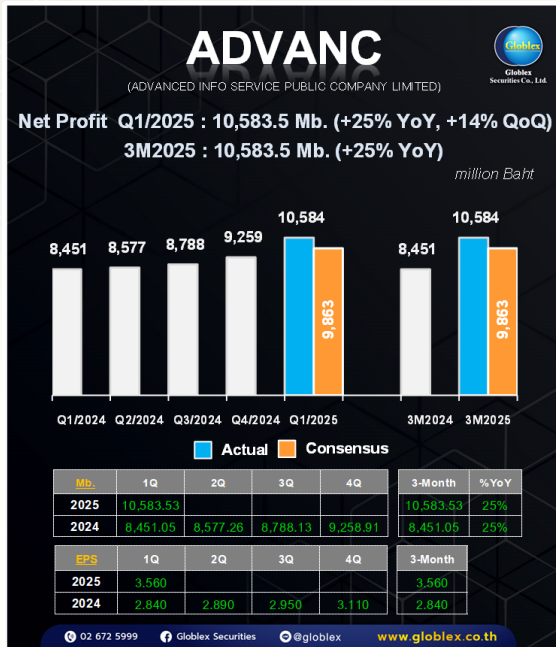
ADVANC

(ADVANCED INFO SERVICE PUBLIC COMPANY LIMITED)

Globlex
Globlex Securities Co., Ltd.

Net Profit Q1/2025 : 10,583.5 Mb. (+25% YoY, +14% QoQ)

3M2025 : 10,583.5 Mb. (+25% YoY)

million Baht

8,451 8,577 8,788 9,259 10,584 9,863 8,451 10,584 9,863

Q1/2024 Q2/2024 Q3/2024 Q4/2024 Q1/2025 3M2024 3M2025

Actual Consensus

| Mb. | 1Q | 2Q | 3Q | 4Q |
|---|---|---|---|---|
| 2025 | 10,583.53 | | | |
| 2024 | 8,451.05 | 8,577.26 | 8,788.13 | 9,258.91 |

| 3-Month | %YoY |
|---|---|
| 10,583.53 | 25% |
| 8,451.05 | 25% |

| EPS | 1Q | 2Q | 3Q | 4Q |
|---|---|---|---|---|
| 2025 | 3.560 | | | |
| 2024 | 2.840 | 2.890 | 2.950 | 3.110 |

| 3-Month |
|---|
| 3.560 |
| 2.840 |

02 672 5999 Globlex Securities @globlex www.globlex.co.th